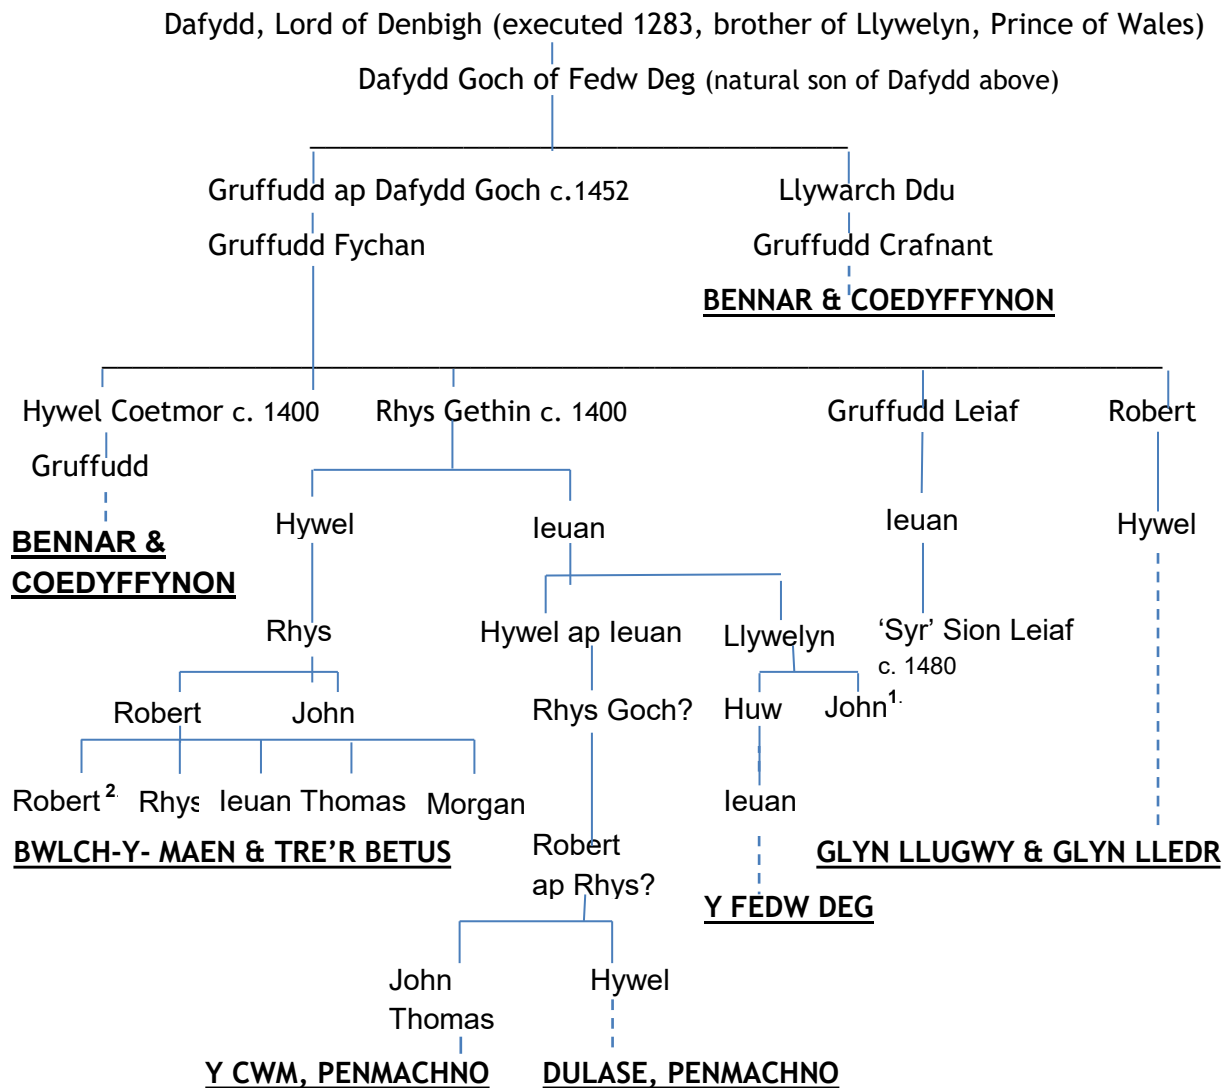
Dafydd, Lord of Denbigh (executed 1283, brother of Llywelyn, Prince of Wales)

Dafydd Goch of Fedw Deg (natural son of Dafydd above)

Gruffudd ap Dafydd Goch c.1452

Gruffudd Fychan

Llywarch Ddu

Gruffudd Crafnant

**BENNAR & COEDYFFYNON**

Hywel Coetmor c. 1400

Gruffudd

**BENNAR & COEDYFFYNON**

Rhys Gethin c. 1400

Gruffudd Leiaf

Robert

Hywel

Ieuan

Ieuan

Hywel

Rhys

Hywel ap Ieuan

Llywelyn

'Syr' Sion Leiaf c. 1480

Robert

John

Rhys Goch?

Huw

John$^{1.}$

Robert$^{2.}$ Rhys Ieuan Thomas Morgan

Ieuan

**BWLCH-Y- MAEN & TRE'R BETUS**

Robert ap Rhys?

**GLYN LLUGWY & GLYN LLEDR**

**Y FEDW DEG**

John Thomas

Hywel

**Y CWM, PENMACHNO**

**DULASE, PENMACHNO**